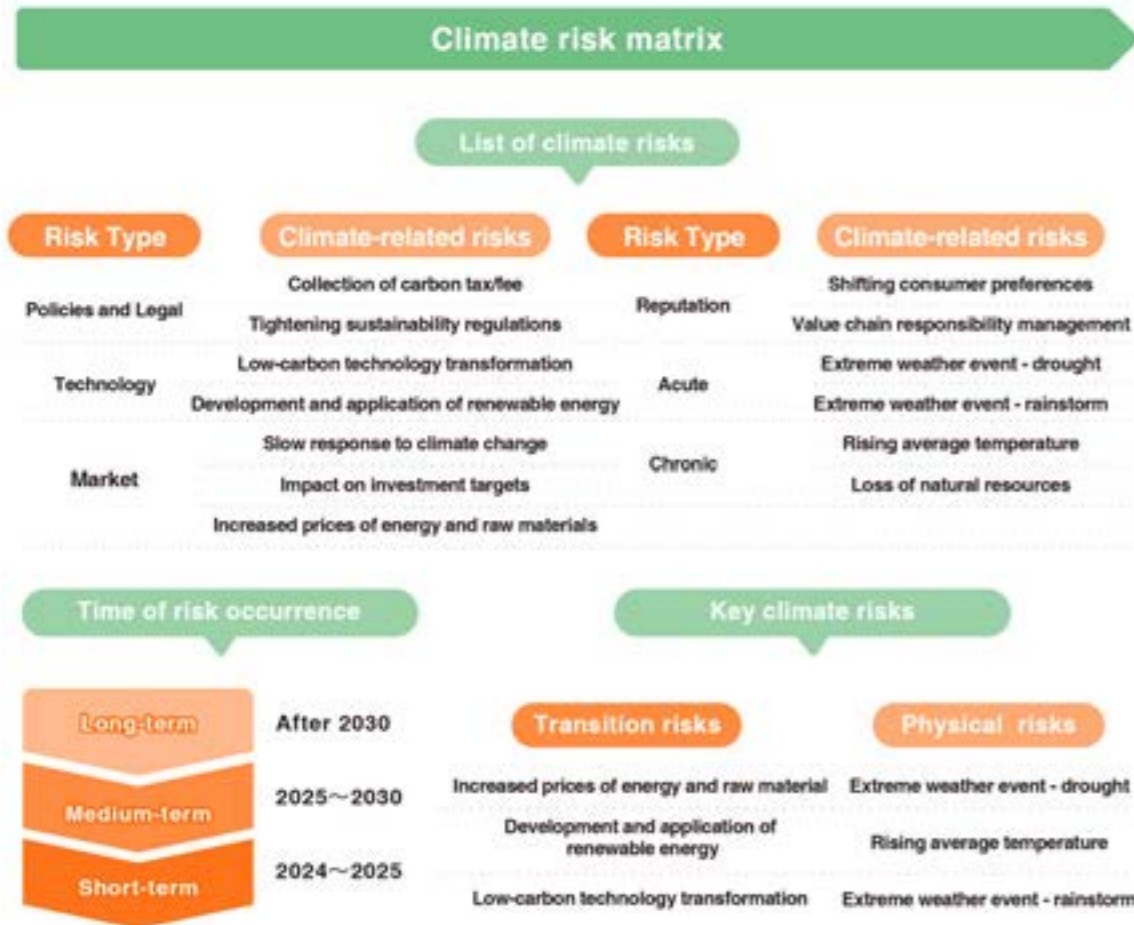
Climate risk matrix

List of climate risks

| Risk Type | Climate-related risks | Risk Type | Climate-related risks |
|---|---|---|---|
| Policies and Legal | Collection of carbon tax/fee<br>Tightening sustainability regulations | Reputation | Shifting consumer preferences<br>Value chain responsibility management |
| Technology | Low-carbon technology transformation<br>Development and application of renewable energy | Acute | Extreme weather event - drought<br>Extreme weather event - rainstorm |
| Market | Slow response to climate change<br>Impact on investment targets<br>Increased prices of energy and raw materials | Chronic | Rising average temperature<br>Loss of natural resources |

Time of risk occurrence

Long-term After 2030

Medium-term 2025～2030

Short-term 2024～2025

Key climate risks

| Transition risks | Physical risks |
|---|---|
| Increased prices of energy and raw material | Extreme weather event - drought |
| Development and application of renewable energy | Rising average temperature |
| Low-carbon technology transformation | Extreme weather event - rainstorm |